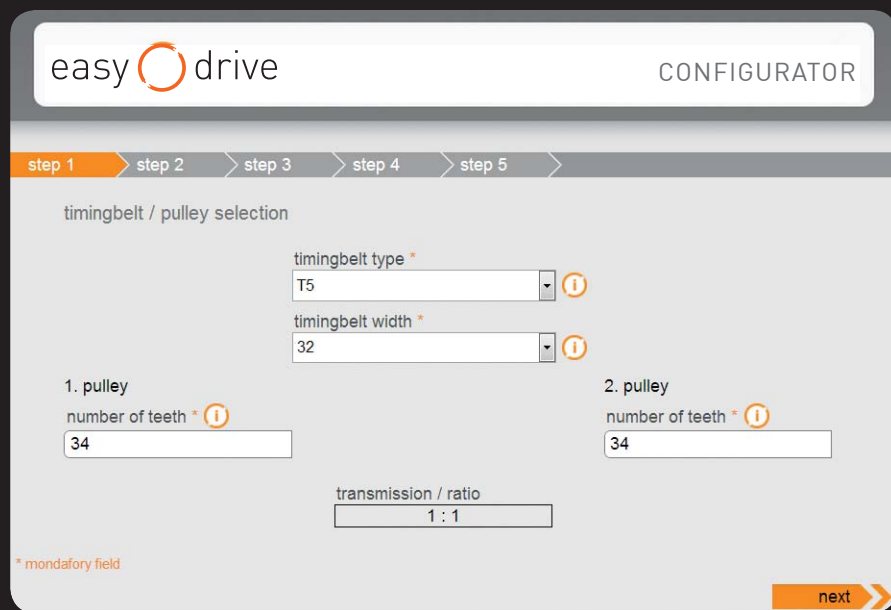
easy drive

CONFIGURATOR

step 1 step 2 step 3 step 4 step 5

timingbelt / pulley selection

timingbelt type *

T5

timingbelt width *

32

1. pulley

number of teeth *

34

2. pulley

number of teeth *

34

transmission / ratio

1 : 1

* mondafory field

next